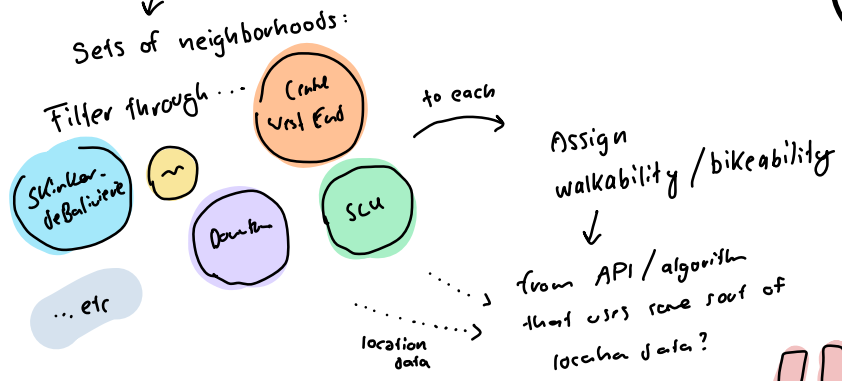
Sets of neighborhoods:

Filter through...

Central West End

to each

Assign walkability / bikeability

Shinkar-deBaliviere

~

Downtown

SLU

from API / algorithm that uses some sort of location data?

... etc

location data